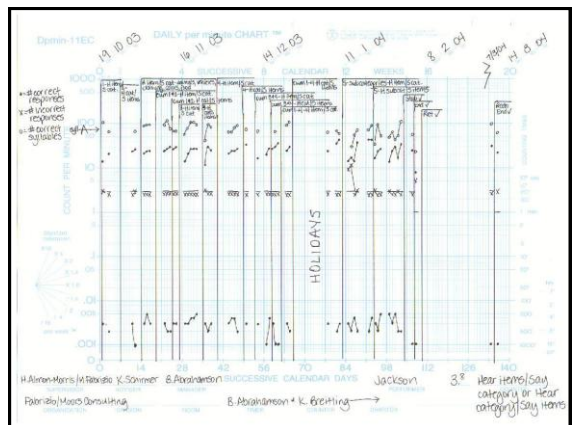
Dpmin-11EC DAILY per minute CHART

19 10 03 16 11 03 14 12 03 11 1 04 8 2 04 7/3/04 14 8 04

SUCCESSIVE CALENDAR WEEKS

0 4 8 12 16 20

1000
100
10
1
.1
.01
.001

COUNT PER MINUTE

• = # correct responses
x = # incorrect responses
o = # correct syllables

HOLIDAYS

0 14 28 42 56 70 84 98 112 126 140

SUCCESSIVE CALENDAR DAYS

H.Almon-Morris / M.Fabrizio K.Sommer B.Abrahamson Jackson 3rd Hear Items/Say category or Hear category/Say Items

Fabrizio/Moors Consulting B.Abrahamson + K.Breitling